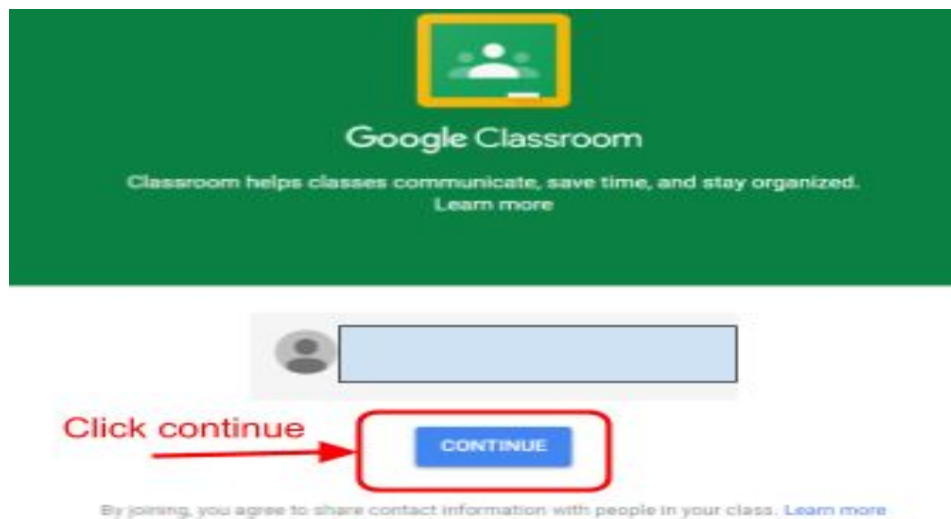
Google Classroom

Classroom helps classes communicate, save time, and stay organized. Learn more

Click continue

CONTINUE

By joining, you agree to share contact information with people in your class. Learn more